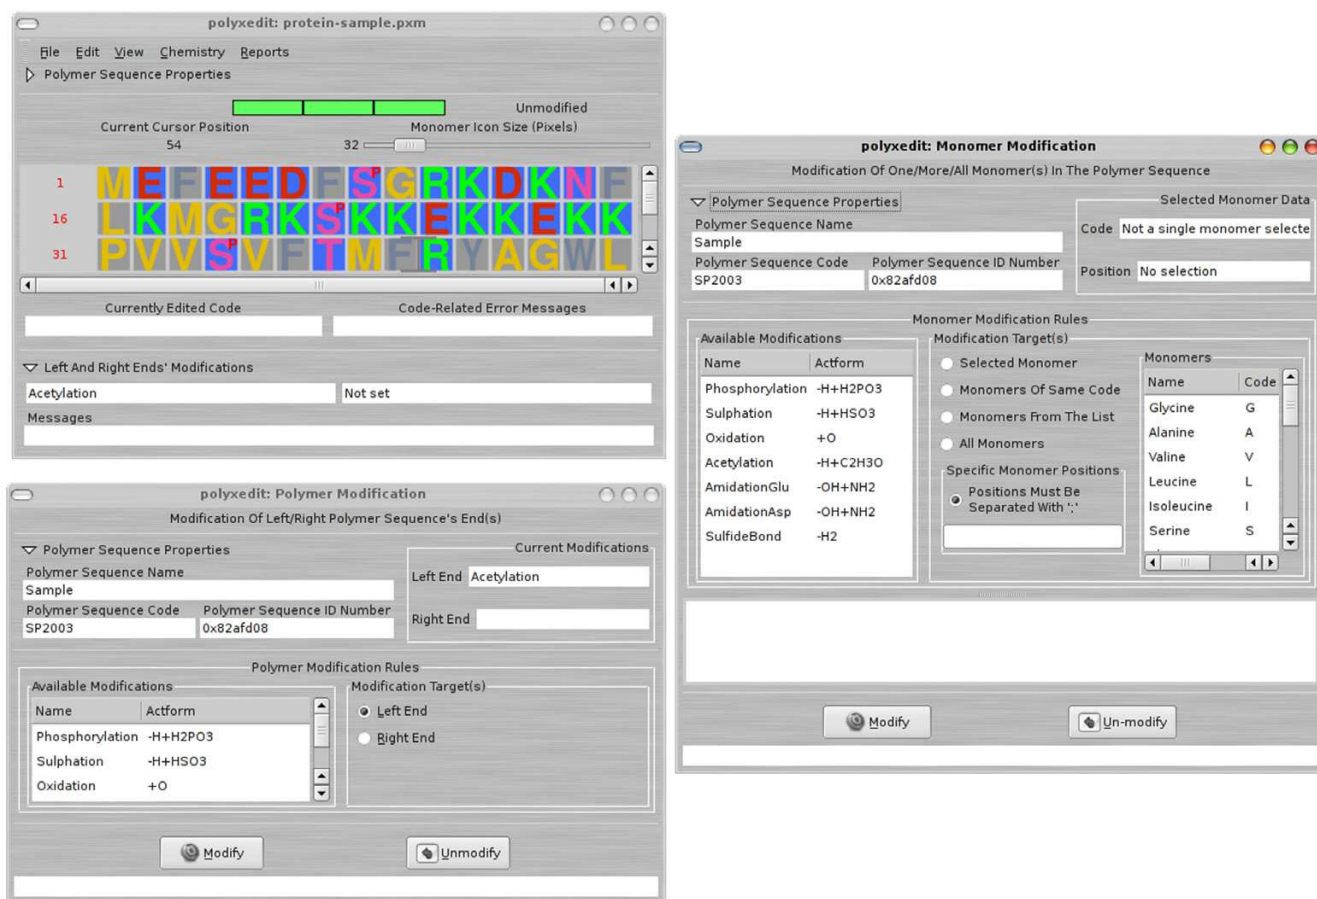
polyxedit: protein-sample.pxm

File Edit View Chemistry Reports

Polymer Sequence Properties

Unmodified

Current Cursor Position
54

Monomer Icon Size (Pixels)
32

1 M E F E E D F S G R K D K N F
16 L K M G R K S K K E K K E K K
31 P V V S V F T M F R Y A G W L

Currently Edited Code

Code-Related Error Messages

Left And Right Ends' Modifications

Acetylation

Not set

Messages

polyxedit: Polymer Modification

Modification Of Left/Right Polymer Sequence's End(s)

Polymer Sequence Properties

Polymer Sequence Name
Sample

Polymer Sequence Code
SP2003

Polymer Sequence ID Number
0x82afd08

Current Modifications

Left End Acetylation

Right End

Polymer Modification Rules

Available Modifications

| Name | Actform |
|---|---|
| Phosphorylation | -H+H2PO3 |
| Sulphation | -H+HSO3 |
| Oxidation | +O |

Modification Target(s)

Left End

Right End

Modify

Unmodify

polyxedit: Monomer Modification

Modification Of One/More/All Monomer(s) In The Polymer Sequence

Polymer Sequence Properties

Polymer Sequence Name
Sample

Polymer Sequence Code
SP2003

Polymer Sequence ID Number
0x82afd08

Selected Monomer Data

Code Not a single monomer selecte

Position No selection

Monomer Modification Rules

Available Modifications

| Name | Actform |
|---|---|
| Phosphorylation | -H+H2PO3 |
| Sulphation | -H+HSO3 |
| Oxidation | +O |
| Acetylation | -H+C2H3O |
| AmidationGlu | -OH+NH2 |
| AmidationAsp | -OH+NH2 |
| SulfideBond | -H2 |

Modification Target(s)

Selected Monomer

Monomers Of Same Code

Monomers From The List

All Monomers

Specific Monomer Positions

Positions Must Be Separated With ';'

Monomers

| Name | Code |
|---|---|
| Glycine | G |
| Alanine | A |
| Valine | V |
| Leucine | L |
| Isoleucine | I |
| Serine | S |

Modify

Un-modify